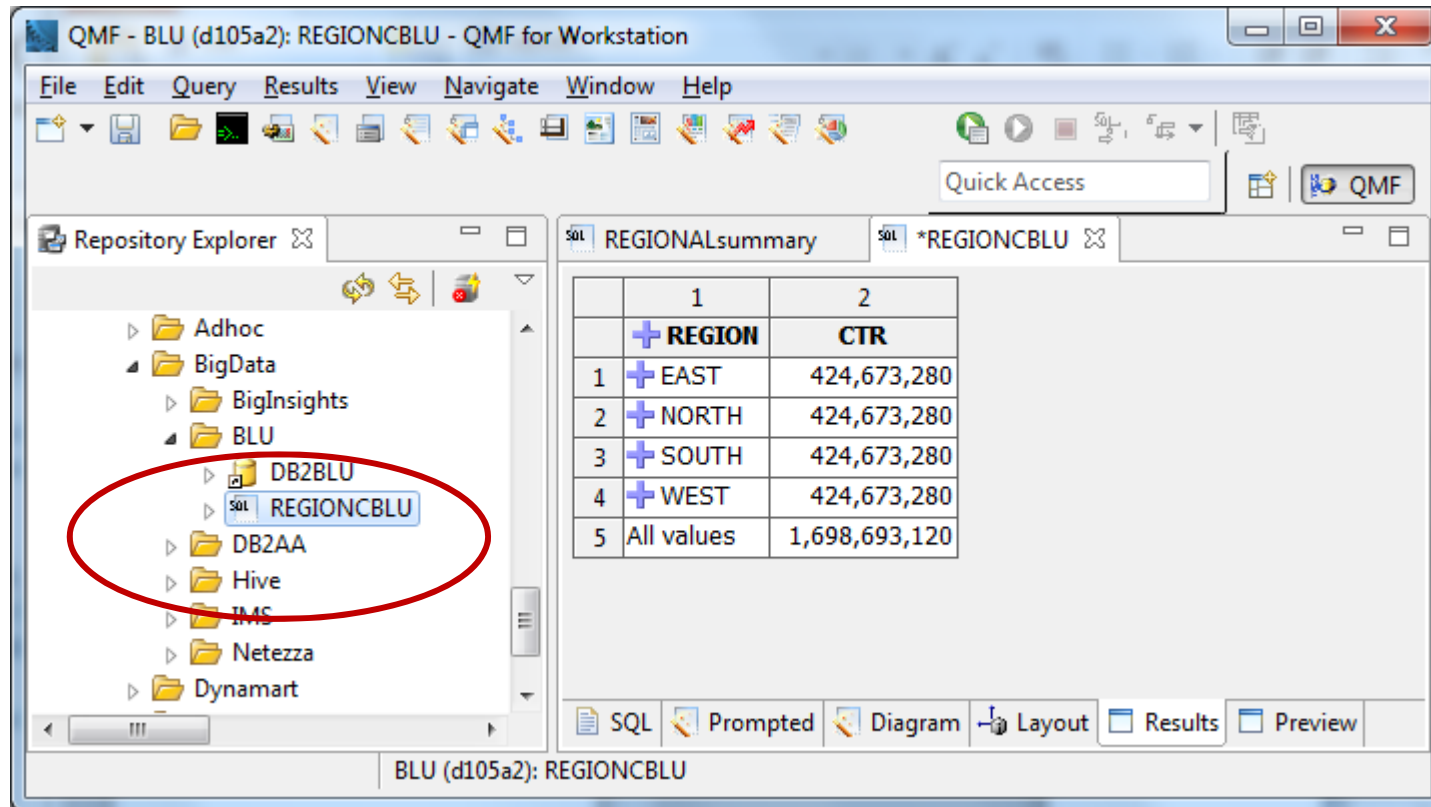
QMF - BLU (d105a2): REGIONCBLU - QMF for Workstation

File Edit Query Results View Navigate Window Help

Quick Access

QMF

Repository Explorer

Adhoc
BigData
BigInsights
BLU
DB2BLU
REGIONCBLU
DB2AA
Hive
IMS
Netezza
Dynamart

REGIONALsummary
*REGIONCBLU

| | 1 | 2 |
|---|---|---|
| | REGION | CTR |
| 1 | EAST | 424,673,280 |
| 2 | NORTH | 424,673,280 |
| 3 | SOUTH | 424,673,280 |
| 4 | WEST | 424,673,280 |
| 5 | All values | 1,698,693,120 |

SQL Prompted Diagram Layout Results Preview

BLU (d105a2): REGIONCBLU